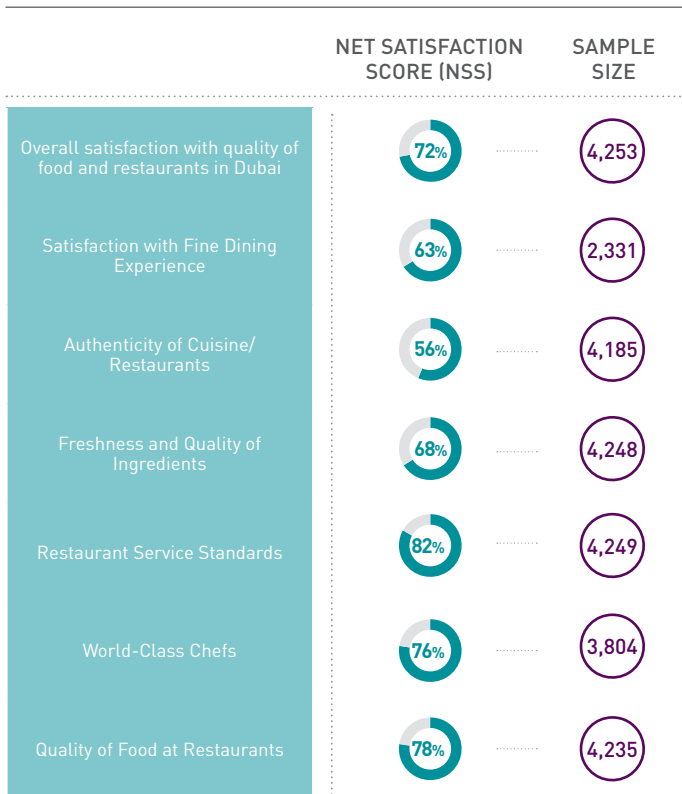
| | NET SATISFACTION SCORE (NSS) | SAMPLE SIZE |
|---|---|---|
| Overall satisfaction with quality of food and restaurants in Dubai | 72% | 4,253 |
| Satisfaction with Fine Dining Experience | 63% | 2,331 |
| Authenticity of Cuisine/ Restaurants | 56% | 4,185 |
| Freshness and Quality of Ingredients | 68% | 4,248 |
| Restaurant Service Standards | 82% | 4,249 |
| World-Class Chefs | 76% | 3,804 |
| Quality of Food at Restaurants | 78% | 4,235 |